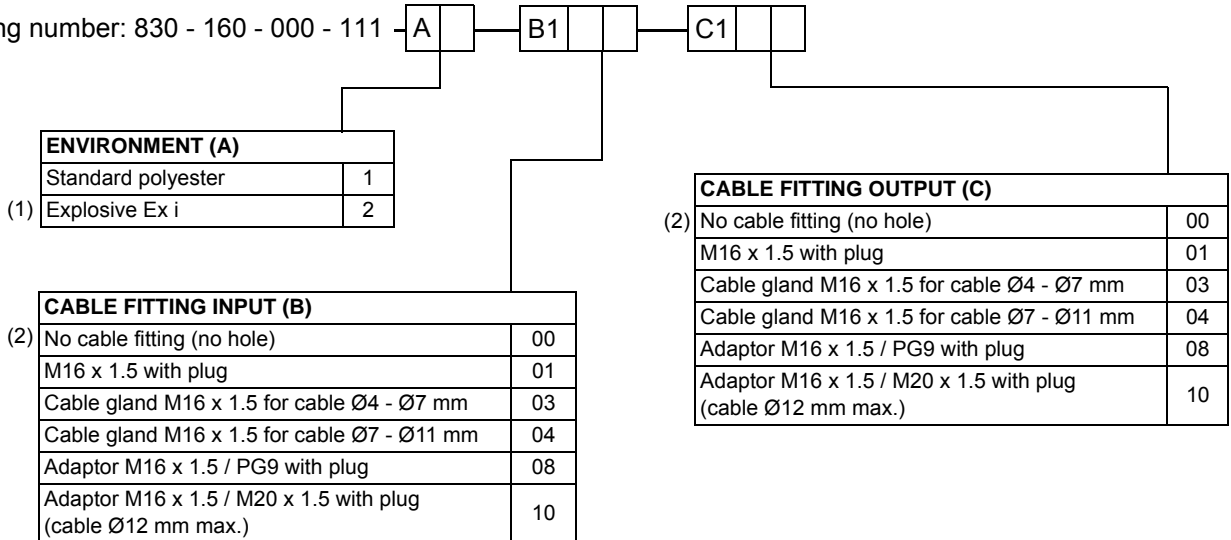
ng number: 830 - 160 - 000 - 111 - A - B1 - C1

| ENVIRONMENT (A) | |
|---|---|
| Standard polyester | 1 |
| (1) Explosive Ex i | 2 |

| CABLE FITTING OUTPUT (C) | |
|---|---|
| (2) No cable fitting (no hole) | 00 |
| M16 x 1.5 with plug | 01 |
| Cable gland M16 x 1.5 for cable Ø4 - Ø7 mm | 03 |
| Cable gland M16 x 1.5 for cable Ø7 - Ø11 mm | 04 |
| Adaptor M16 x 1.5 / PG9 with plug | 08 |
| Adaptor M16 x 1.5 / M20 x 1.5 with plug (cable Ø12 mm max.) | 10 |

| CABLE FITTING INPUT (B) | |
|---|---|
| (2) No cable fitting (no hole) | 00 |
| M16 x 1.5 with plug | 01 |
| Cable gland M16 x 1.5 for cable Ø4 - Ø7 mm | 03 |
| Cable gland M16 x 1.5 for cable Ø7 - Ø11 mm | 04 |
| Adaptor M16 x 1.5 / PG9 with plug | 08 |
| Adaptor M16 x 1.5 / M20 x 1.5 with plug (cable Ø12 mm max.) | 10 |